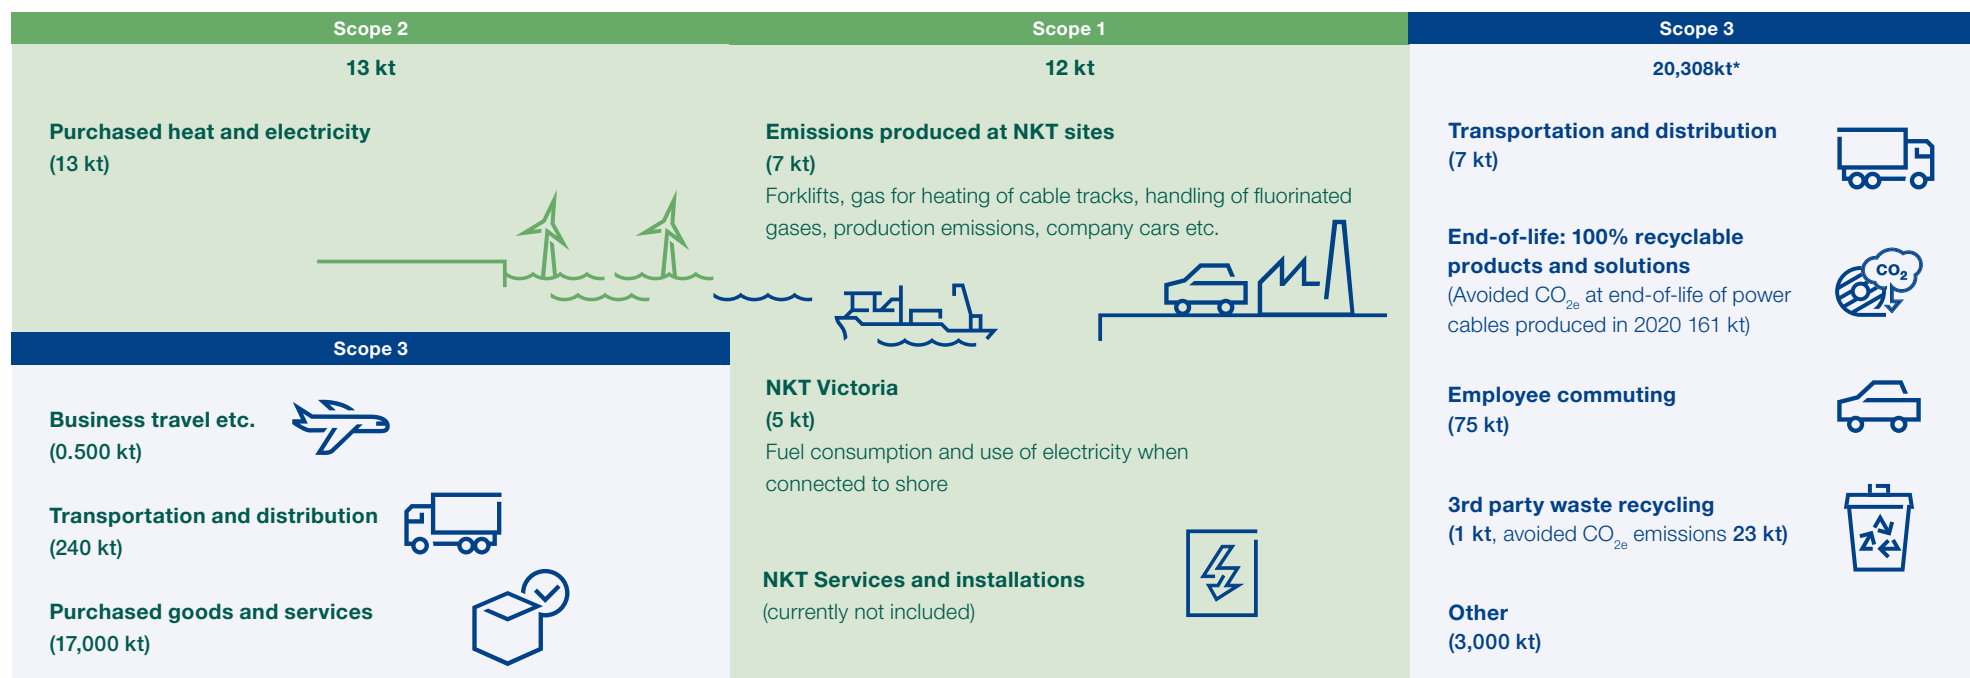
Scope 2

13 kt

Purchased heat and electricity
(13 kt)

Scope 1

12 kt

Emissions produced at NKT sites
(7 kt)
Forklifts, gas for heating of cable tracks, handling of fluorinated gases, production emissions, company cars etc.

Scope 3

20,308kt*

Transportation and distribution
(7 kt)

End-of-life: 100% recyclable products and solutions
(Avoided $CO_{2e}$ at end-of-life of power cables produced in 2020 161 kt)

$CO_2$

Employee commuting
(75 kt)

3rd party waste recycling
(1 kt, avoided $CO_{2e}$ emissions 23 kt)

Other
(3,000 kt)

Scope 3

Business travel etc.
(0.500 kt)

Transportation and distribution
(240 kt)

Purchased goods and services
(17,000 kt)

NKT Victoria
(5 kt)
Fuel consumption and use of electricity when connected to shore

NKT Services and installations
(currently not included)